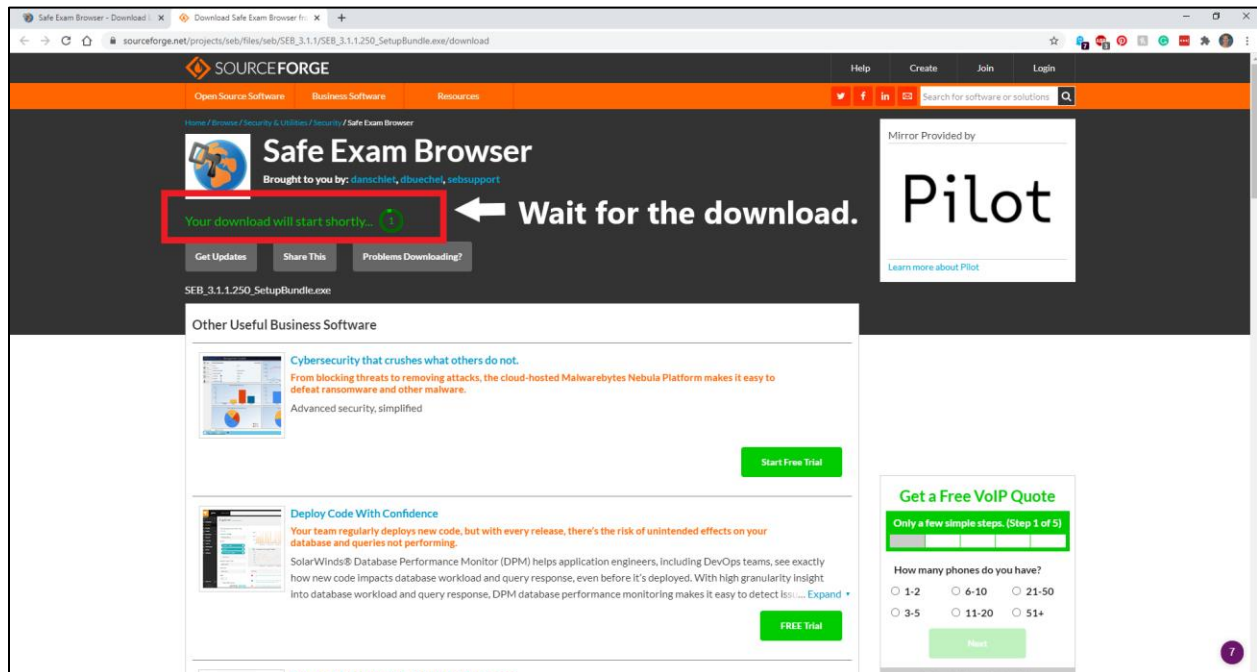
Safe Exam Browser - Download | ×
Download Safe Exam Browser fr ×
+

sourceforge.net/projects/seb/files/seb/SEB_3.1.1/SEB_3.1.1.250_SetupBundle.exe/download

SOURCEFORGE
Help Create Join Login
Open Source Software Business Software Resources
Search for software or solutions

Home / Browse / Security & Utilities / Security / Safe Exam Browser

Safe Exam Browser
Brought to you by: danschlet, dbuechel, sebsupport

Your download will start shortly... 1

Wait for the download.

Get Updates Share This Problems Downloading?

SEB_3.1.1.250_SetupBundle.exe

Mirror Provided by
Pilot
Learn more about Pilot

Other Useful Business Software

Cybersecurity that crushes what others do not.
From blocking threats to removing attacks, the cloud-hosted Malwarebytes Nebula Platform makes it easy to defeat ransomware and other malware.
Advanced security, simplified

Start Free Trial

Deploy Code With Confidence
Your team regularly deploys new code, but with every release, there's the risk of unintended effects on your database and queries not performing.
SolarWinds® Database Performance Monitor (DPM) helps application engineers, including DevOps teams, see exactly how new code impacts database workload and query response, even before it's deployed. With high granularity insight into database workload and query response, DPM database performance monitoring makes it easy to detect issu... Expand

FREE Trial

Get a Free VoIP Quote
Only a few simple steps. (Step 1 of 5)
How many phones do you have?
1-2 6-10 21-50
3-5 11-20 51+
Next

7